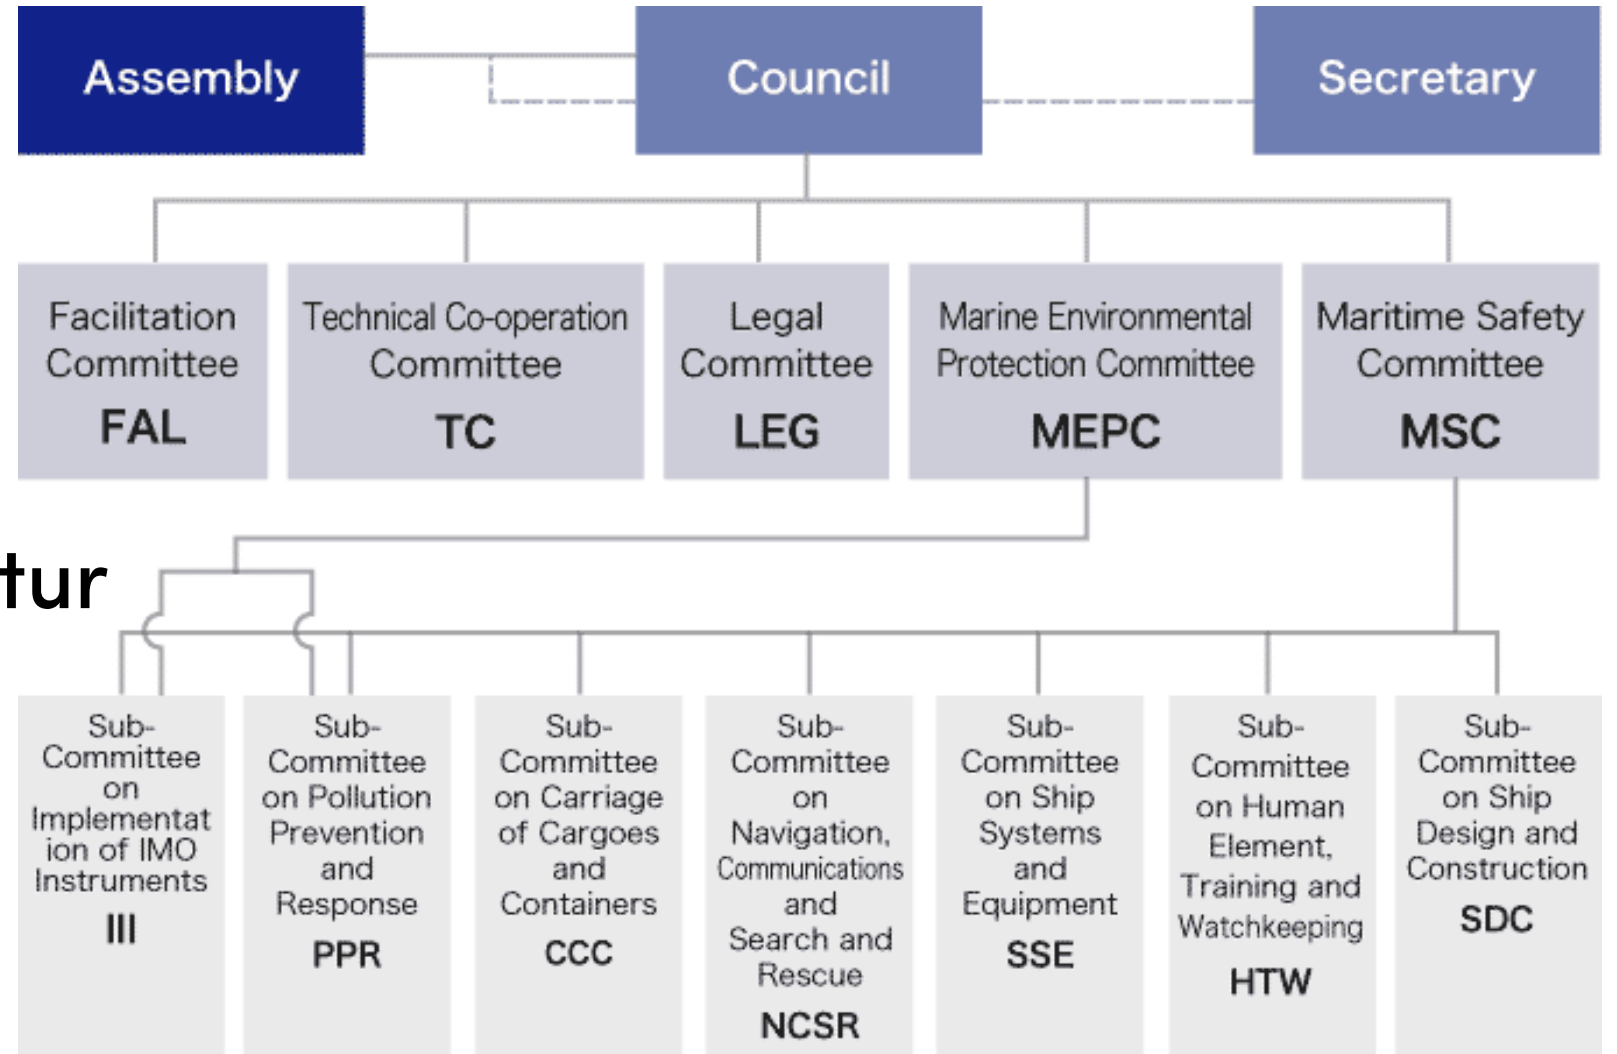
Assembly

Council

Secretary

Facilitation Committee
FAL

Technical Co-operation Committee
TC

Legal Committee
LEG

Marine Environmental Protection Committee
MEPC

Maritime Safety Committee
MSC

tur

Sub-Committee on Implementation of IMO Instruments
III

Sub-Committee on Pollution Prevention and Response
PPR

Sub-Committee on Carriage of Cargoes and Containers
CCC

Sub-Committee on Navigation, Communications and Search and Rescue
NCSR

Sub-Committee on Ship Systems and Equipment
SSE

Sub-Committee on Human Element, Training and Watchkeeping
HTW

Sub-Committee on Ship Design and Construction
SDC